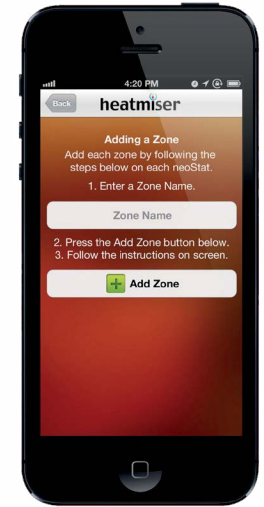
4:20 PM

Back

heatmiser

Adding a Zone

Add each zone by following the steps below on each neoStat.

1. Enter a Zone Name.

Zone Name

2. Press the Add Zone button below.

3. Follow the instructions on screen.

Add Zone